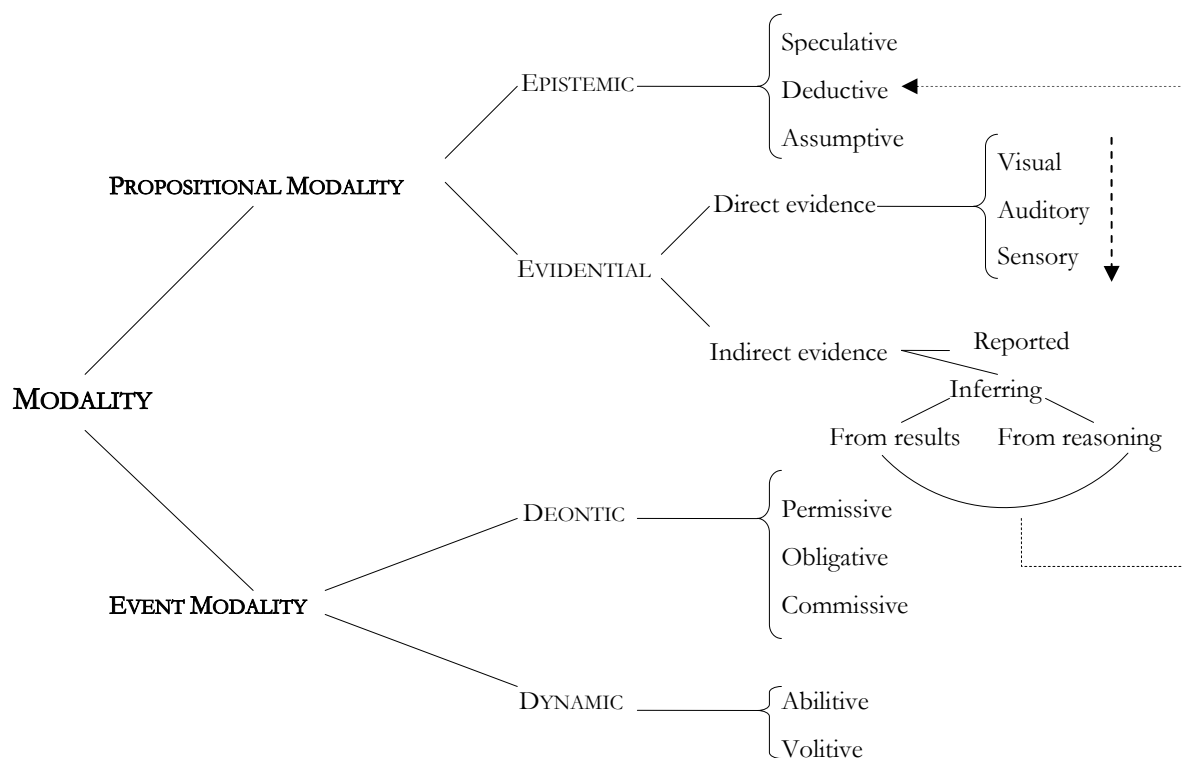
MODALITY

PROPOSITIONAL MODALITY

EPISTEMIC

Speculative
Deductive
Assumptive

EVIDENTIAL

Direct evidence

Visual
Auditory
Sensory

Indirect evidence

Reported
Inferring
From results
From reasoning

EVENT MODALITY

DEONTIC

Permissive
Obligative
Commissive

DYNAMIC

Abilitive
Volitive